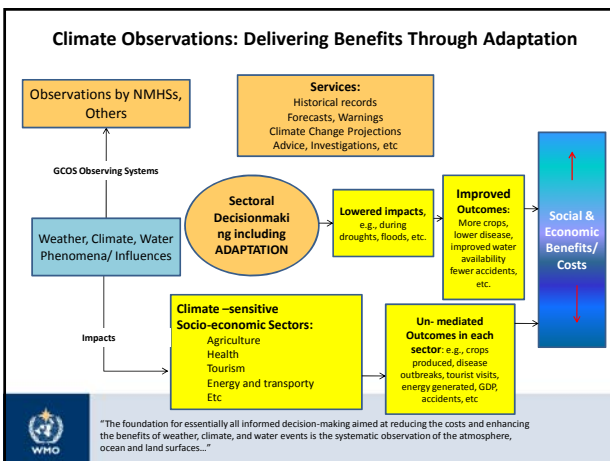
Climate Observations: Delivering Benefits Through Adaptation

Observations by NMHSs, Others

Services:
Historical records
Forecasts, Warnings
Climate Change Projections
Advice, Investigations, etc

GCOS Observing Systems

Sectoral Decisionmaking including ADAPTATION

Lowered impacts, e.g., during droughts, floods, etc.

Improved Outcomes: More crops, lower disease, improved water availability fewer accidents, etc.

Social & Economic Benefits/ Costs

Weather, Climate, Water Phenomena/ Influences

Impacts

Climate –sensitive Socio-economic Sectors:
Agriculture
Health
Tourism
Energy and transport
Etc

Un- mediated Outcomes in each sector: e.g., crops produced, disease outbreaks, tourist visits, energy generated, GDP, accidents, etc

WMO

"The foundation for essentially all informed decision-making aimed at reducing the costs and enhancing the benefits of weather, climate, and water events is the systematic observation of the atmosphere, ocean and land surfaces…"